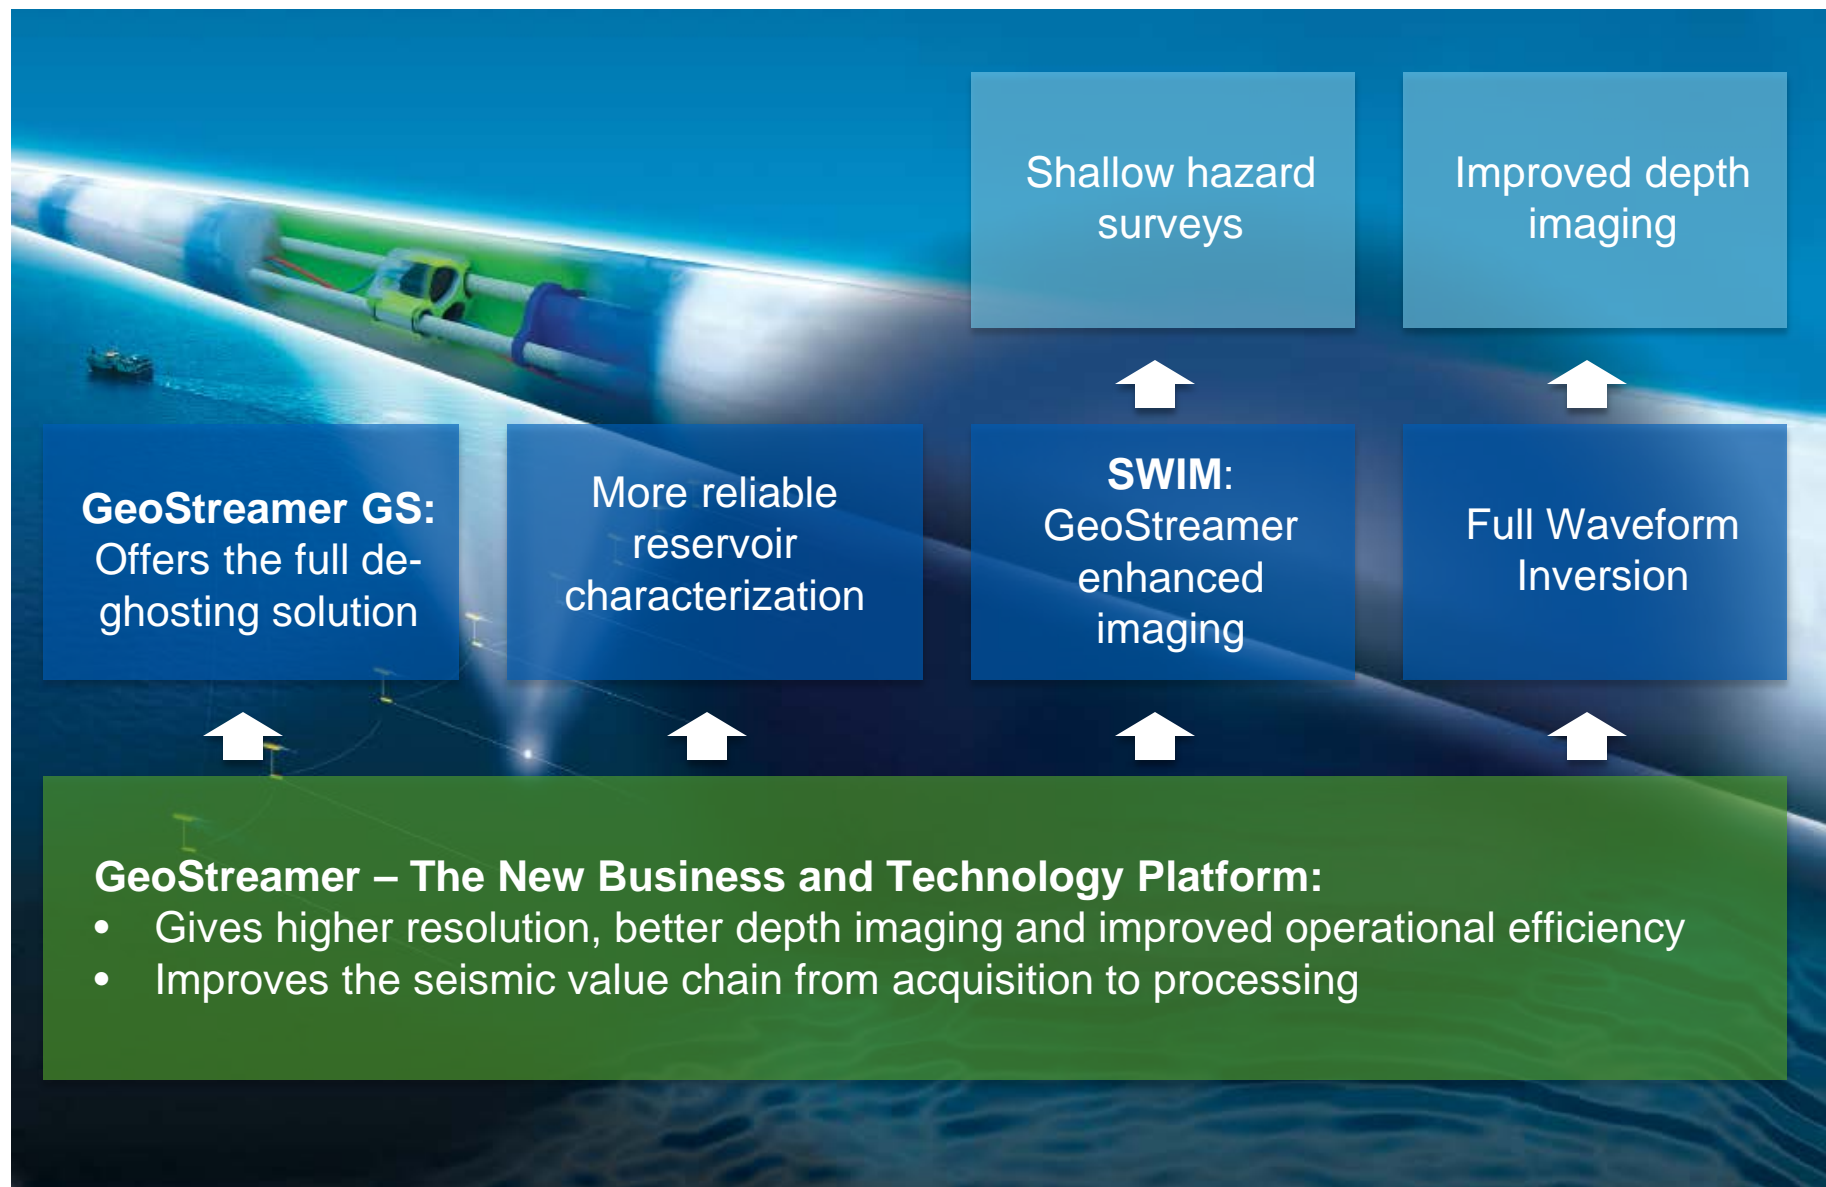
Shallow hazard surveys

Improved depth imaging

**GeoStreamer GS:** Offers the full de-ghosting solution

More reliable reservoir characterization

**SWIM**: GeoStreamer enhanced imaging

Full Waveform Inversion

**GeoStreamer – The New Business and Technology Platform:**
- Gives higher resolution, better depth imaging and improved operational efficiency
- Improves the seismic value chain from acquisition to processing